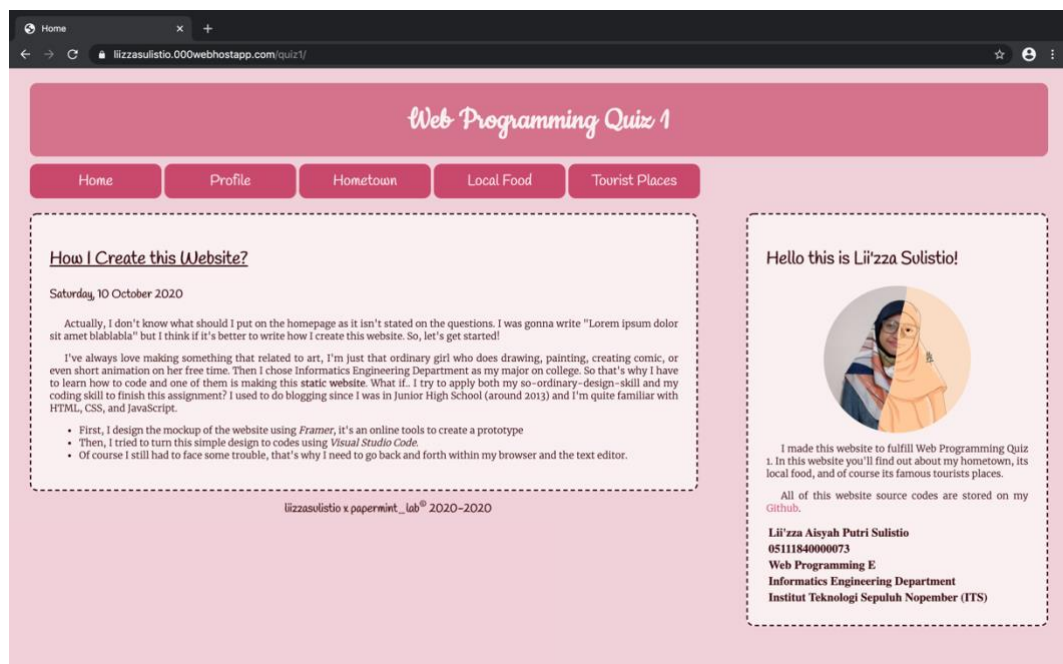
Home

liizzasulistio.000webhostapp.com/quiz1/

Web Programming Quiz 1

Home
Profile
Hometown
Local Food
Tourist Places

How I Create this Website?

Saturday, 10 October 2020

Actually, I don't know what should I put on the homepage as it isn't stated on the questions. I was gonna write "Lorem ipsum dolor sit amet blablabla" but I think if it's better to write how I create this website. So, let's get started!

I've always love making something that related to art, I'm just that ordinary girl who does drawing, painting, creating comic, or even short animation on her free time. Then I chose Informatics Engineering Department as my major on college. So that's why I have to learn how to code and one of them is making this **static website**. What if.. I try to apply both my so-ordinary-design-skill and my coding skill to finish this assignment? I used to do blogging since I was in Junior High School (around 2013) and I'm quite familiar with HTML, CSS, and JavaScript.

- First, I design the mockup of the website using *Framer*, it's an online tools to create a prototype
- Then, I tried to turn this simple design to codes using *Visual Studio Code*.
- Of course I still had to face some trouble, that's why I need to go back and forth within my browser and the text editor.

liizzasulistio x papermint_lab© 2020-2020

Hello this is Lii'zza Sulistio!

I made this website to fulfill Web Programming Quiz 1. In this website you'll find out about my hometown, its local food, and of course its famous tourists places.

All of this website source codes are stored on my Github.

Lii'zza Aisyah Putri Sulistio
05111840000073
Web Programming E
Informatics Engineering Department
Institut Teknologi Sepuluh Nopember (ITS)